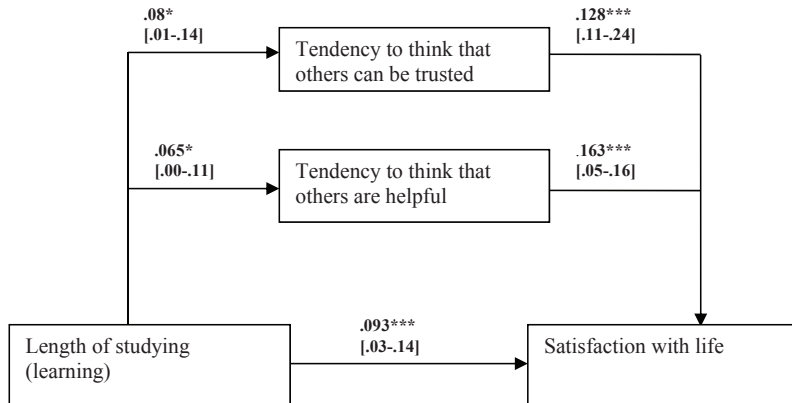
.08*
[.01-.14]

Tendency to think that others can be trusted

.128***
[.11-.24]

.065*
[.00-.11]

Tendency to think that others are helpful

.163***
[.05-.16]

Length of studying (learning)

.093***
[.03-.14]

Satisfaction with life